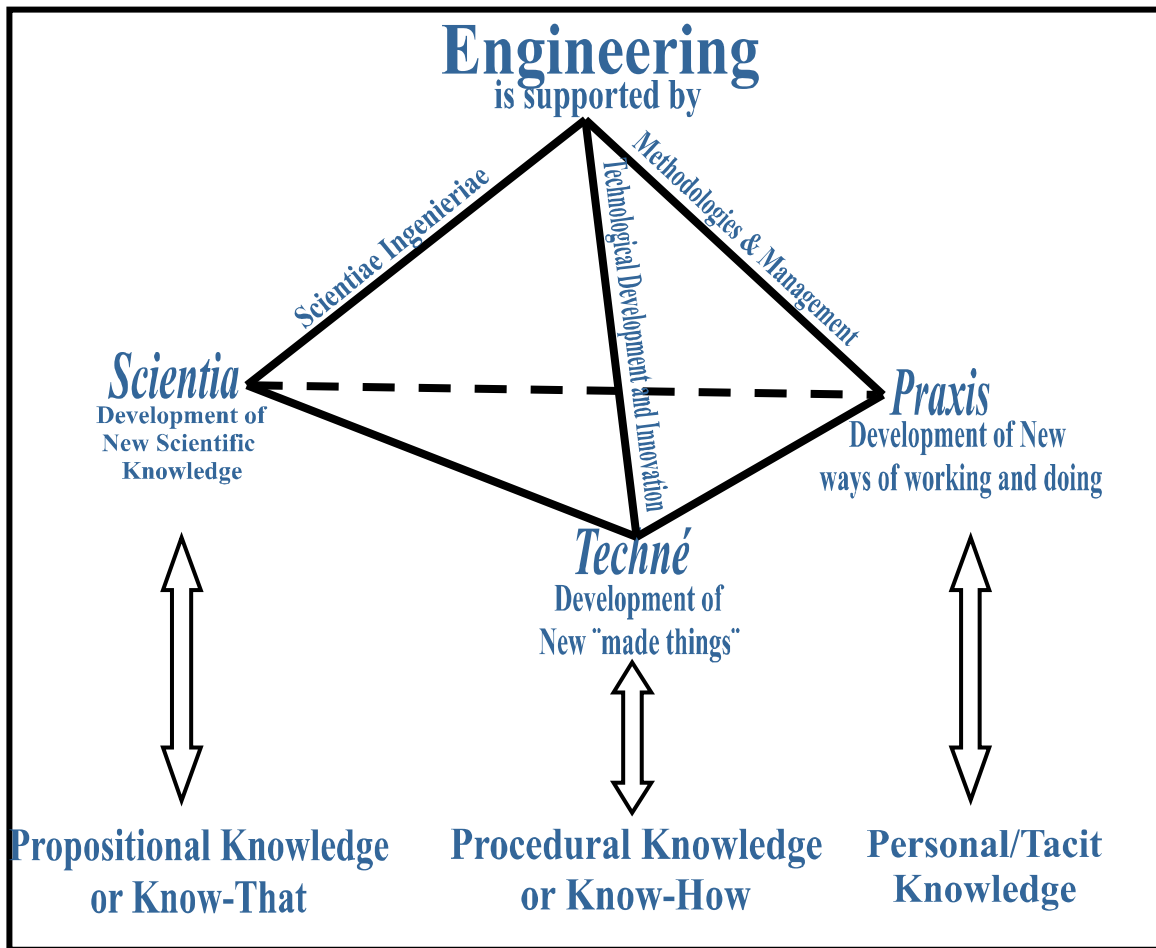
Engineering
is supported by

Scientiae Ingenieriae

Technological Development and Innovation

Methodologies & Management

Scientia
Development of New Scientific Knowledge

Praxis
Development of New ways of working and doing

Techné
Development of New "made things"

Propositional Knowledge or Know-That

Procedural Knowledge or Know-How

Personal/Tacit Knowledge